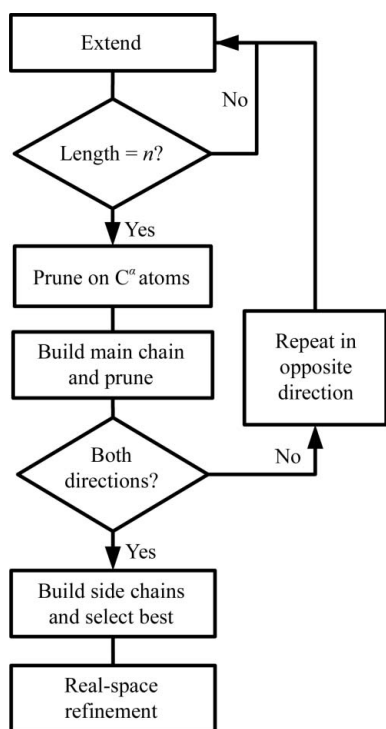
Extend

No

Length = $n$?

Yes

Prune on $C^{\alpha}$ atoms

Build main chain and prune

Repeat in opposite direction

Both directions?

No

Yes

Build side chains and select best

Real-space refinement